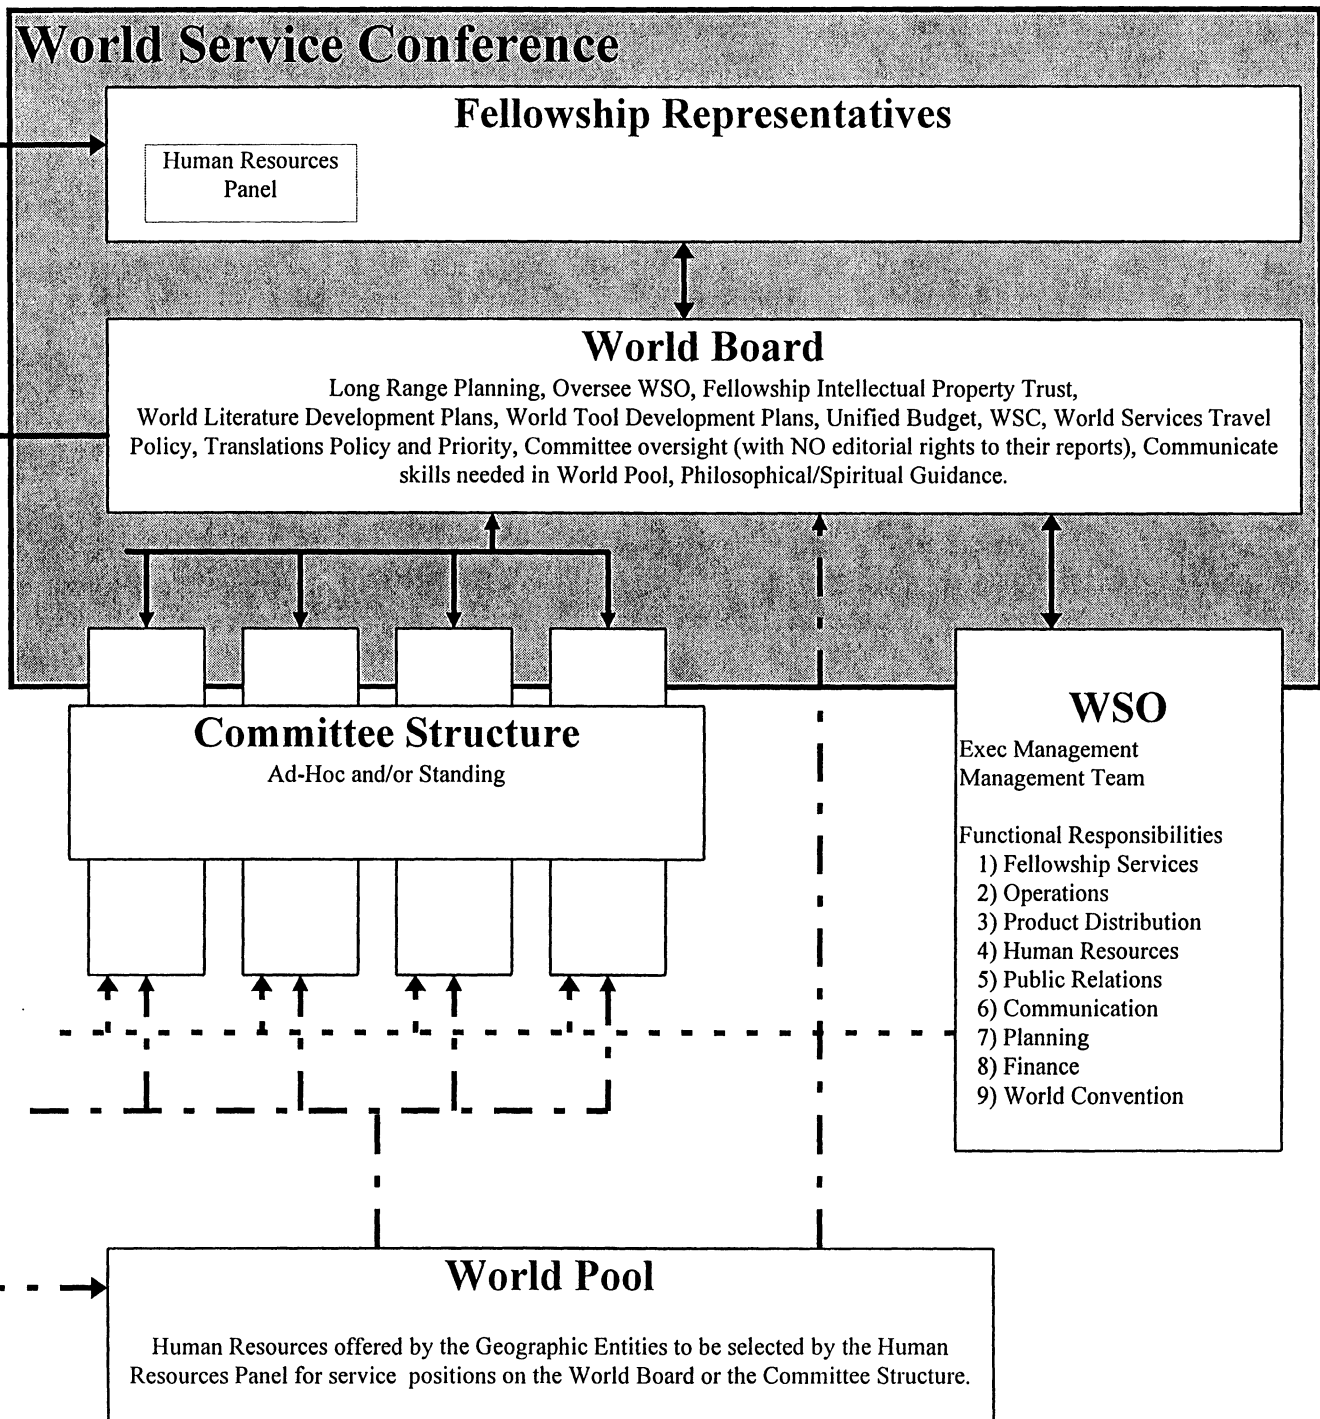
World Service Conference

Fellowship Representatives

Human Resources Panel

World Board

Long Range Planning, Oversee WSO, Fellowship Intellectual Property Trust, World Literature Development Plans, World Tool Development Plans, Unified Budget, WSC, World Services Travel Policy, Translations Policy and Priority, Committee oversight (with NO editorial rights to their reports), Communicate skills needed in World Pool, Philosophical/Spiritual Guidance.

Committee Structure

Ad-Hoc and/or Standing

WSO

Exec Management
Management Team

Functional Responsibilities
1) Fellowship Services
2) Operations
3) Product Distribution
4) Human Resources
5) Public Relations
6) Communication
7) Planning
8) Finance
9) World Convention

World Pool

Human Resources offered by the Geographic Entities to be selected by the Human Resources Panel for service positions on the World Board or the Committee Structure.